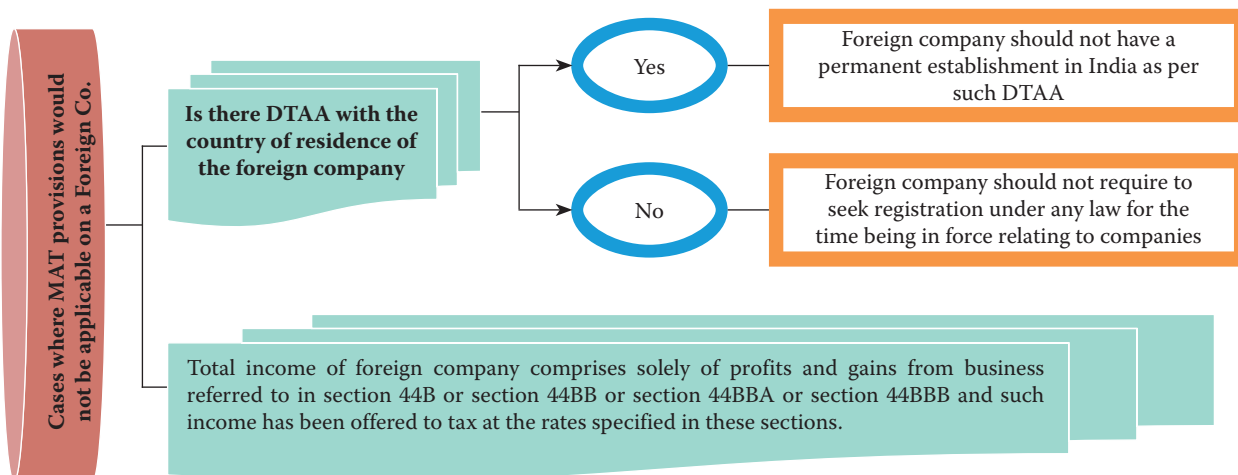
Cases where MAT provisions would not be applicable on a Foreign Co.

Is there DTAA with the country of residence of the foreign company

Yes

Foreign company should not have a permanent establishment in India as per such DTAA

No

Foreign company should not require to seek registration under any law for the time being in force relating to companies

Total income of foreign company comprises solely of profits and gains from business referred to in section 44B or section 44BB or section 44BBA or section 44BBB and such income has been offered to tax at the rates specified in these sections.